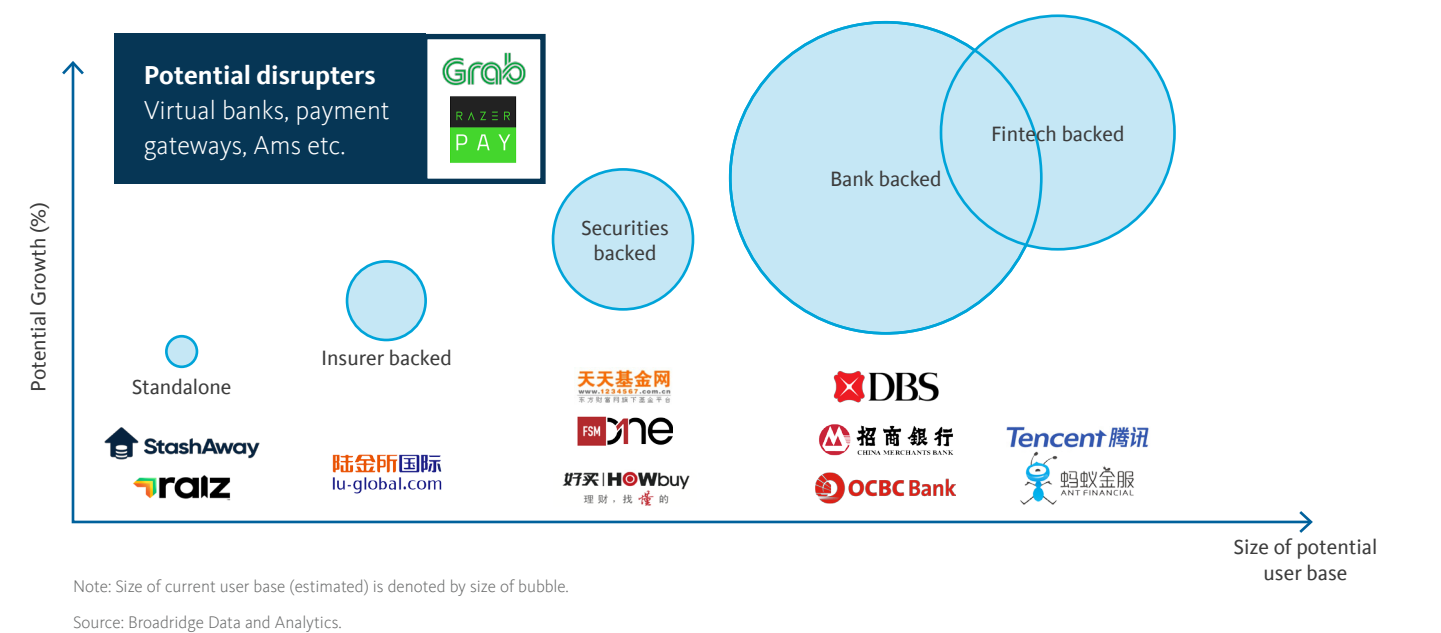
Potential disrupters
Virtual banks, payment gateways, Ams etc.

Grab

RAZER PAY

Potential Growth (%)

Fintech backed

Bank backed

Securities backed

Insurer backed

Standalone

天天基金网
www.1234567.com.cn
东方财富网旗下基金平台

FSM One

好买 | HOWbuy
理财，找懂的

DBS

招商银行
CHINA MERCHANTS BANK

OCBC Bank

Tencent 腾讯

蚂蚁金服
ANT FINANCIAL

StashAway

raiz

陆金所国际
lu-global.com

Size of potential user base

Note: Size of current user base (estimated) is denoted by size of bubble.

Source: Broadridge Data and Analytics.